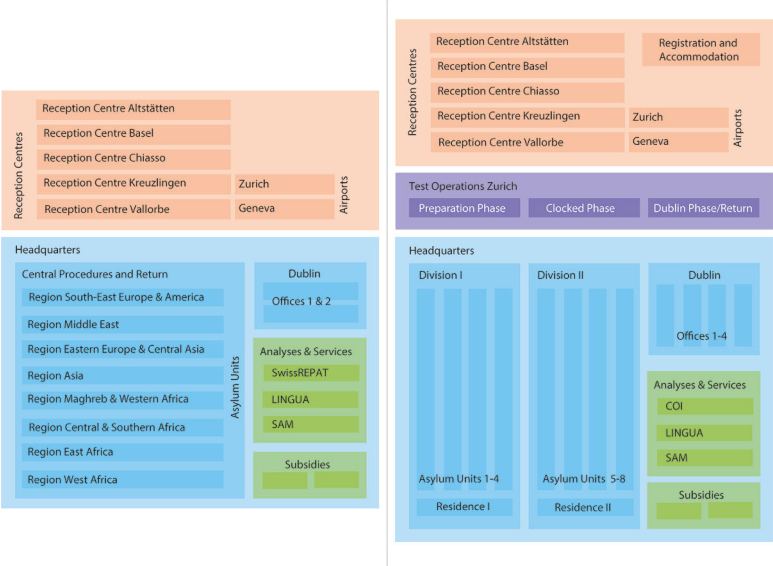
Reception Centres
Reception Centre Altstätten
Reception Centre Basel
Reception Centre Chiasso
Reception Centre Kreuzlingen
Reception Centre Vallorbe
Zurich
Geneva
Airports

Headquarters
Central Procedures and Return
Region South-East Europe & America
Region Middle East
Region Eastern Europe & Central Asia
Region Asia
Region Maghreb & Western Africa
Region Central & Southern Africa
Region East Africa
Region West Africa
Asylum Units
Dublin
Offices 1 & 2
Analyses & Services
SwissREPAT
LINGUA
SAM
Subsidies

Reception Centres
Reception Centre Altstätten
Reception Centre Basel
Reception Centre Chiasso
Reception Centre Kreuzlingen
Reception Centre Vallorbe
Registration and Accommodation
Zurich
Geneva
Airports

Test Operations Zurich
Preparation Phase
Clocked Phase
Dublin Phase/Return

Headquarters
Division I
Asylum Units 1-4
Residence I
Division II
Asylum Units 5-8
Residence II
Dublin
Offices 1-4
Analyses & Services
COI
LINGUA
SAM
Subsidies